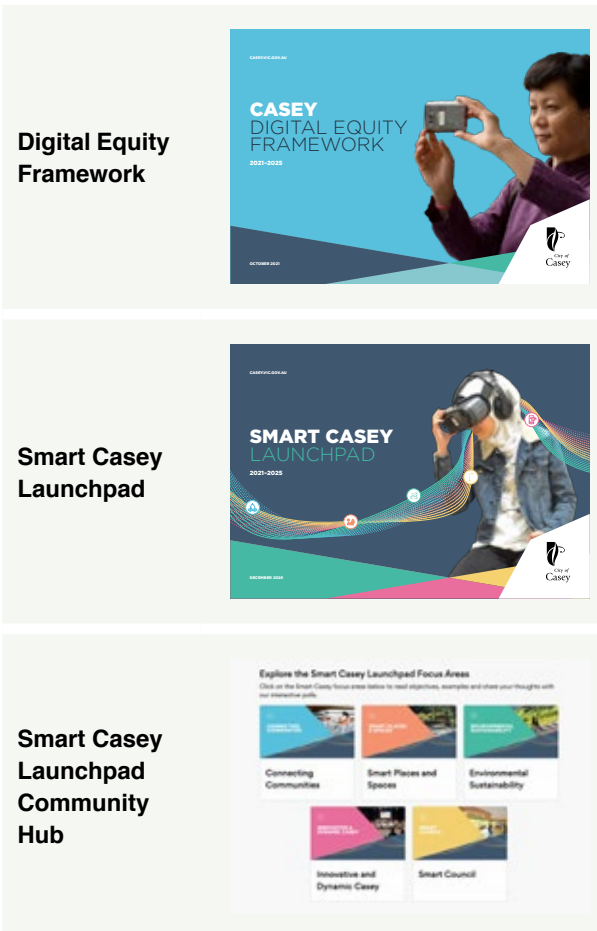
Digital Equity Framework

CASEY.VIC.GOV.AU

CASEY
DIGITAL EQUITY FRAMEWORK
2021–2025

OCTOBER 2021

City of Casey

Smart Casey Launchpad

CASEY.VIC.GOV.AU

SMART CASEY
LAUNCHPAD
2021–2025

DECEMBER 2020

City of Casey

Smart Casey Launchpad Community Hub

Explore the Smart Casey Launchpad Focus Areas

Click on the Smart Casey focus areas below to read objectives, examples and share your thoughts with our interactive polls.

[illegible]

Connecting Communities

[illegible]

Smart Places and Spaces

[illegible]

Environmental Sustainability

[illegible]

Innovative and Dynamic Casey

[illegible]

Smart Council